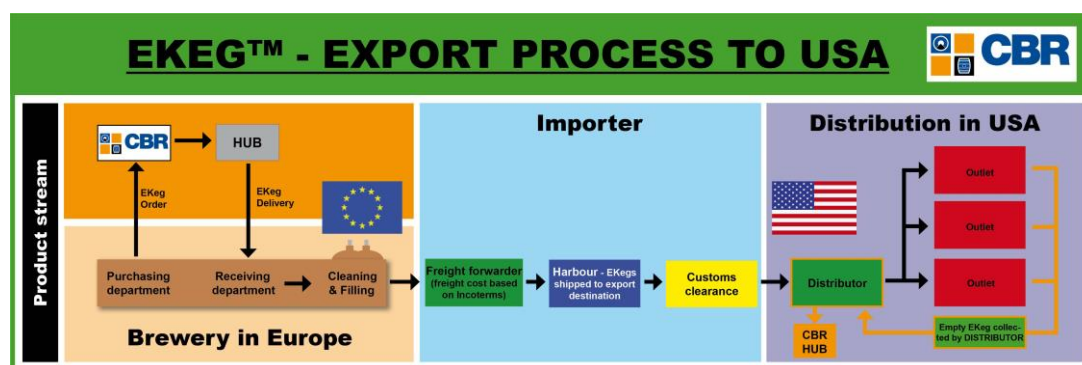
EKEG™ - EXPORT PROCESS TO USA

CBR

Product stream

CBR

HUB

EKeg Order

EKeg Delivery

Purchasing department

Receiving department

Cleaning & Filling

Brewery in Europe

Importer

Freight forwarder (freight cost based on Incoterms)

Harbour - EKegs shipped to export destination

Customs clearance

Distribution in USA

Distributor

Outlet

Outlet

Outlet

CBR HUB

Empty EKeg collected by DISTRIBUTOR